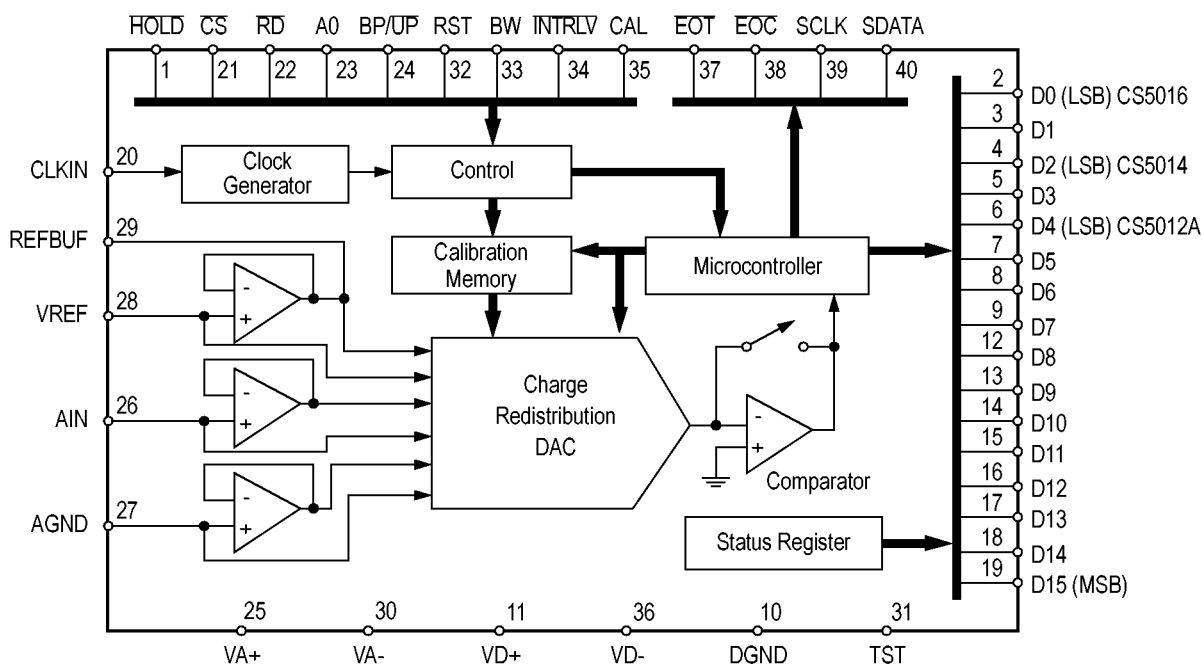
$\overline{HOLD}$ $\overline{CS}$ $\overline{RD}$ A0 BP/$\overline{UP}$ RST BW $\overline{INTRLV}$ CAL $\overline{EOT}$ $\overline{EOC}$ SCLK SDATA

1 21 22 23 24 32 33 34 35 37 38 39 40

CLKIN 20
Clock Generator
Control
REFBUF 29
Calibration Memory
Microcontroller
VREF 28
AIN 26
AGND 27
Charge Redistribution DAC
Comparator
Status Register

2 D0 (LSB) CS5016
3 D1
4 D2 (LSB) CS5014
5 D3
6 D4 (LSB) CS5012A
7 D5
8 D6
9 D7
12 D8
13 D9
14 D10
15 D11
16 D12
17 D13
18 D14
19 D15 (MSB)

25 VA+
30 VA-
11 VD+
36 VD-
10 DGND
31 TST